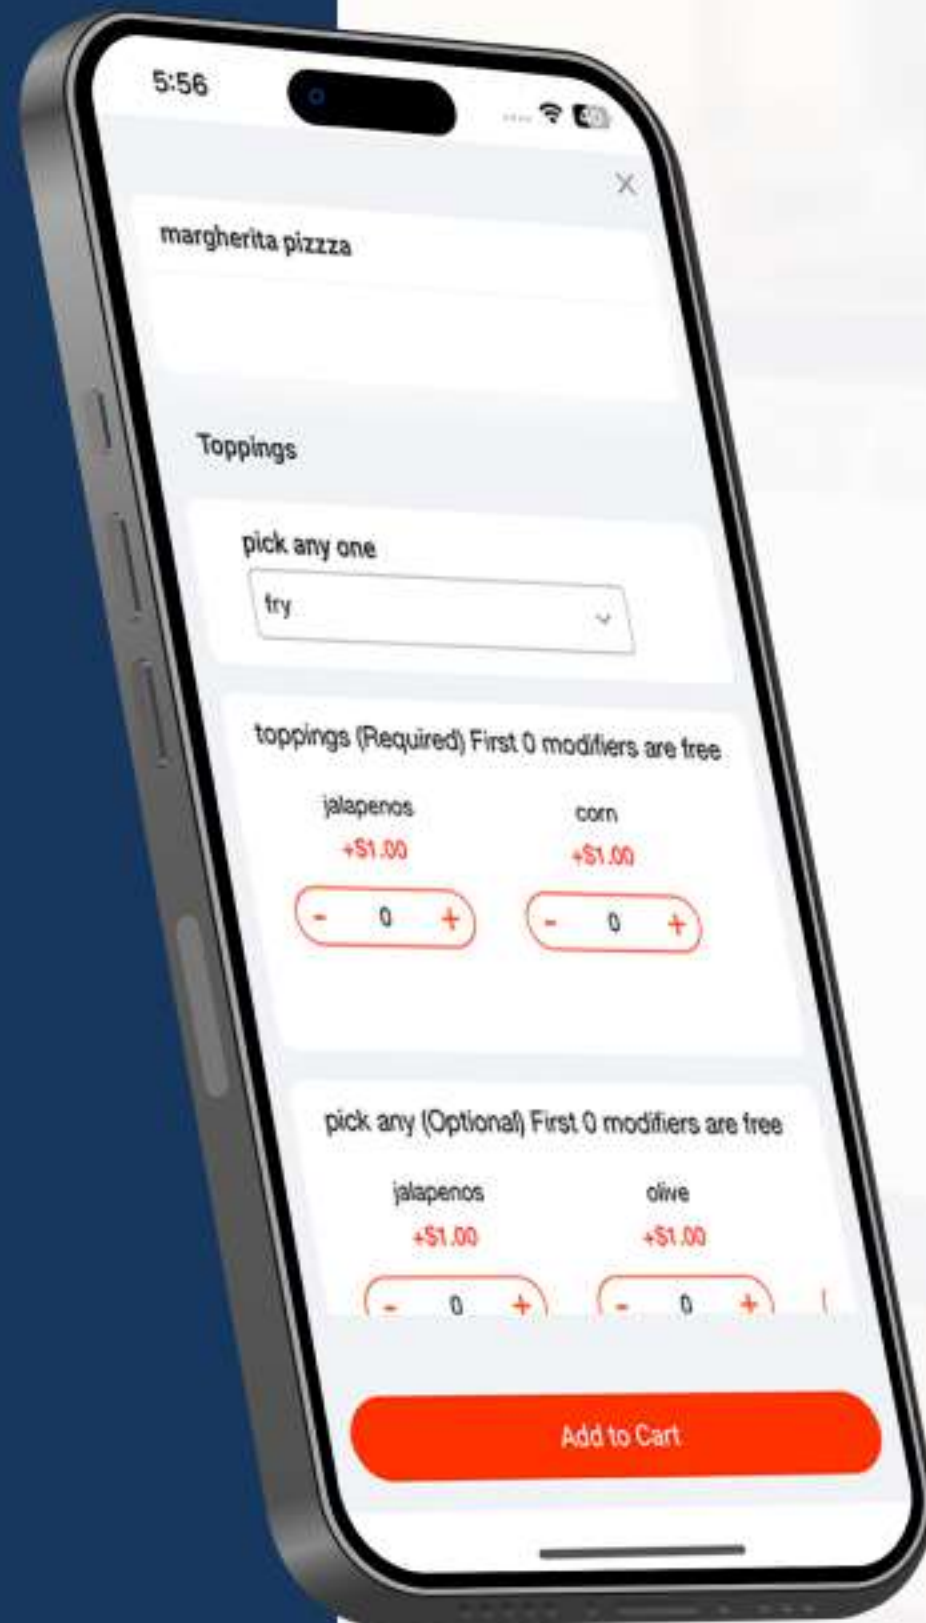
5:56

X

margherita pizzza

Toppings

pick any one

fry

toppings (Required) First 0 modifiers are free

jalapenos
+$1.00
- 0 +

corn
+$1.00
- 0 +

pick any (Optional) First 0 modifiers are free

jalapenos
+$1.00
- 0 +

olive
+$1.00
- 0 +

Add to Cart